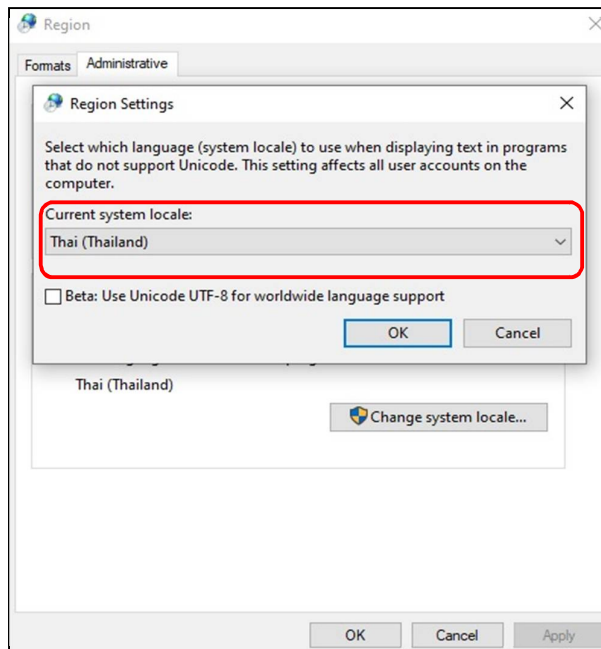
Region

Formats Administrative

Region Settings

Select which language (system locale) to use when displaying text in programs that do not support Unicode. This setting affects all user accounts on the computer.

Current system locale:

Thai (Thailand)

Beta: Use Unicode UTF-8 for worldwide language support

OK

Cancel

Thai (Thailand)

Change system locale...

OK

Cancel

Apply